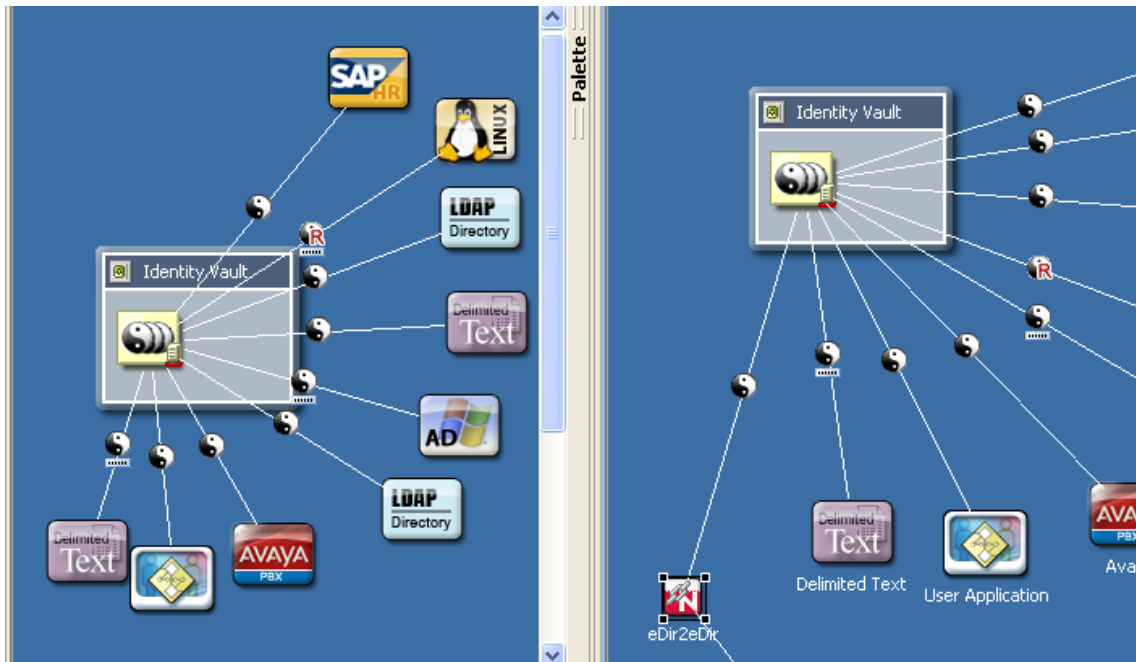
SAP HR

LINUX

LDAP Directory

Identity Vault

Delimited Text

AD

LDAP Directory

Delimited Text

AVAYA PBX

Palette

Identity Vault

R

Delimited Text

Delimited Text

User Application

AVA PBX

Ava

eDir2eDir